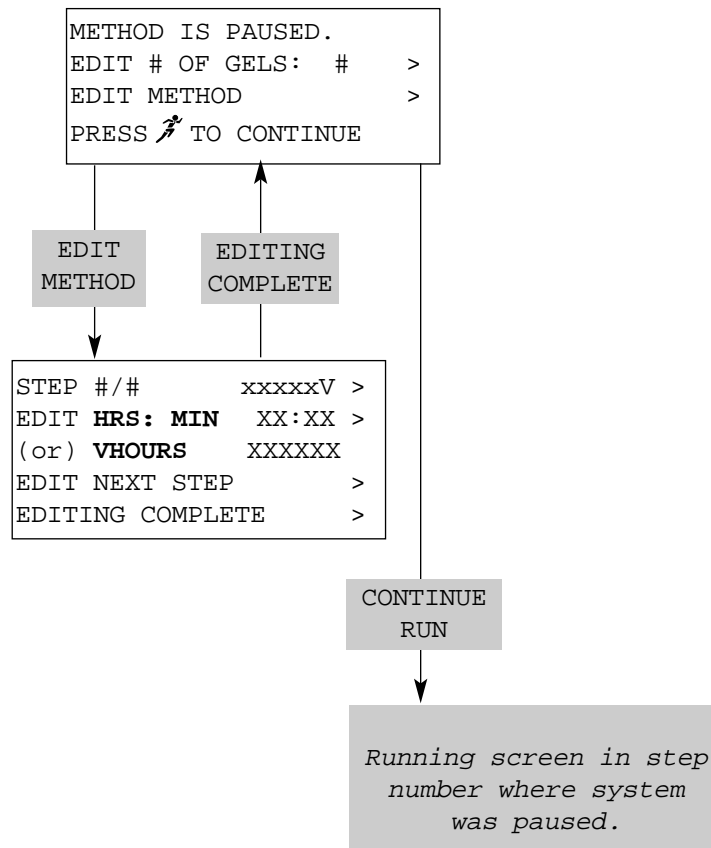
METHOD IS PAUSED.
EDIT # OF GELS: # >
EDIT METHOD >
PRESS TO CONTINUE

EDIT METHOD

EDITING COMPLETE

STEP #/# xxxxxV >
EDIT **HRS: MIN** XX:XX >
(or) **VHOURS** XXXXXX
EDIT NEXT STEP >
EDITING COMPLETE >

CONTINUE RUN

*Running screen in step number where system was paused.*